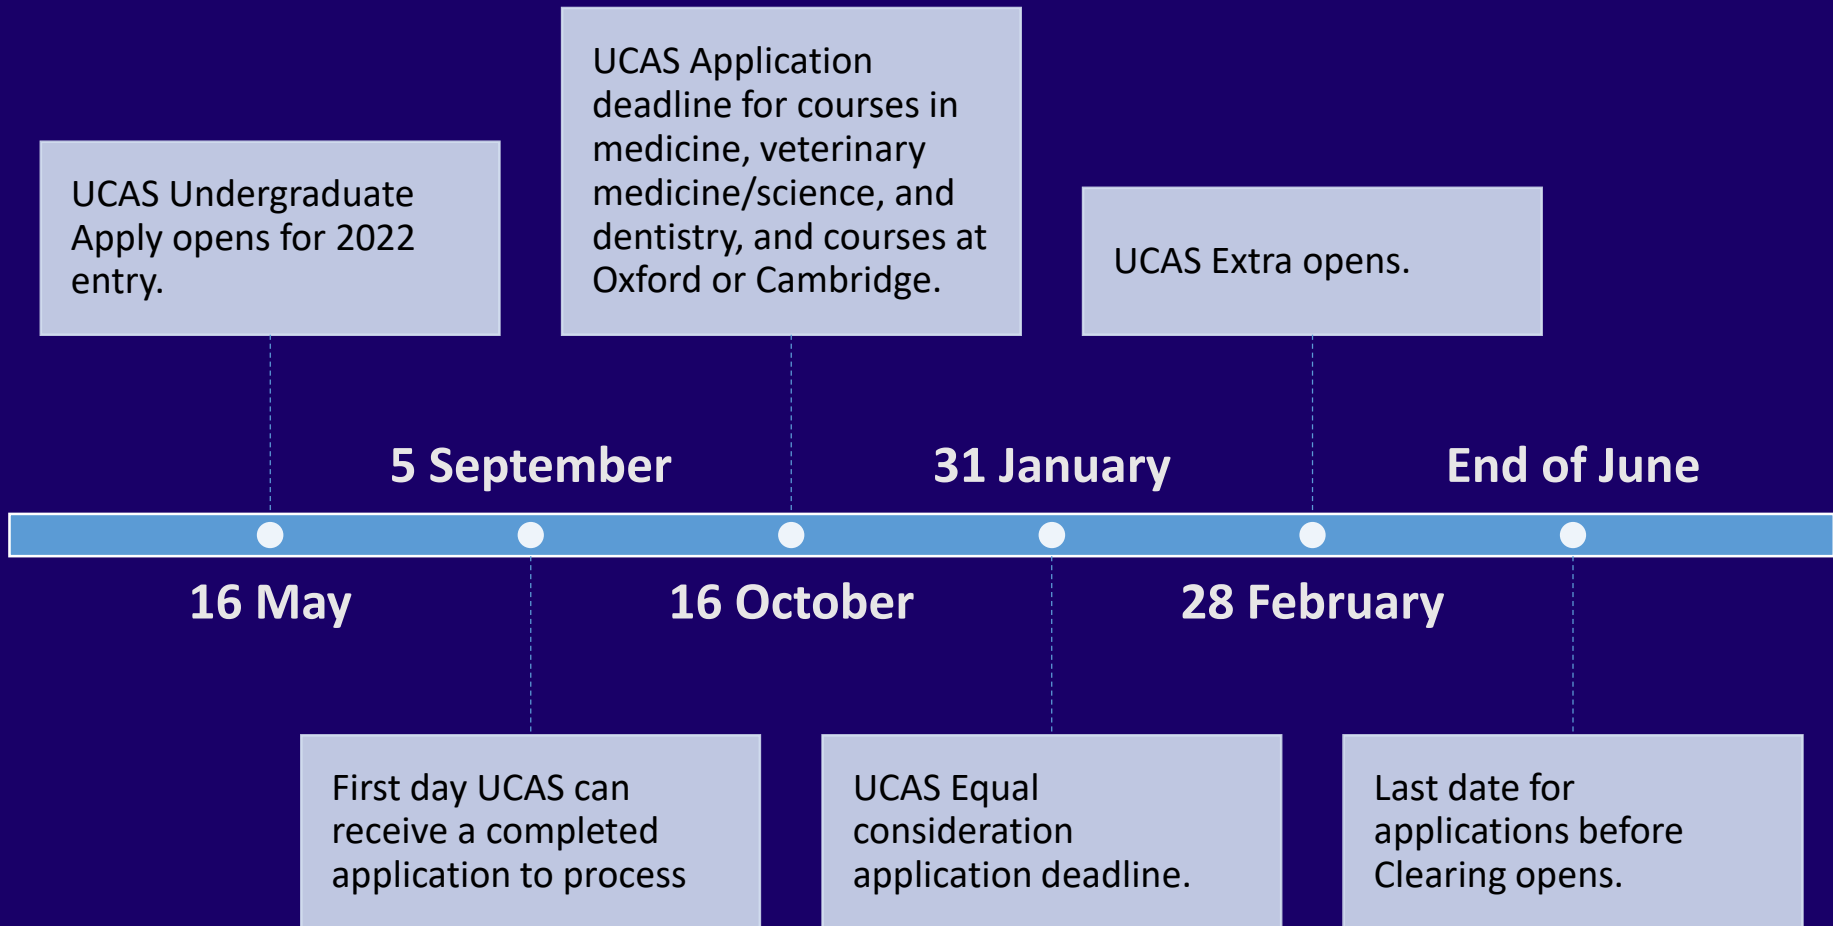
16 May

UCAS Undergraduate Apply opens for 2022 entry.

5 September

First day UCAS can receive a completed application to process

16 October

UCAS Application deadline for courses in medicine, veterinary medicine/science, and dentistry, and courses at Oxford or Cambridge.

31 January

UCAS Equal consideration application deadline.

28 February

UCAS Extra opens.

End of June

Last date for applications before Clearing opens.